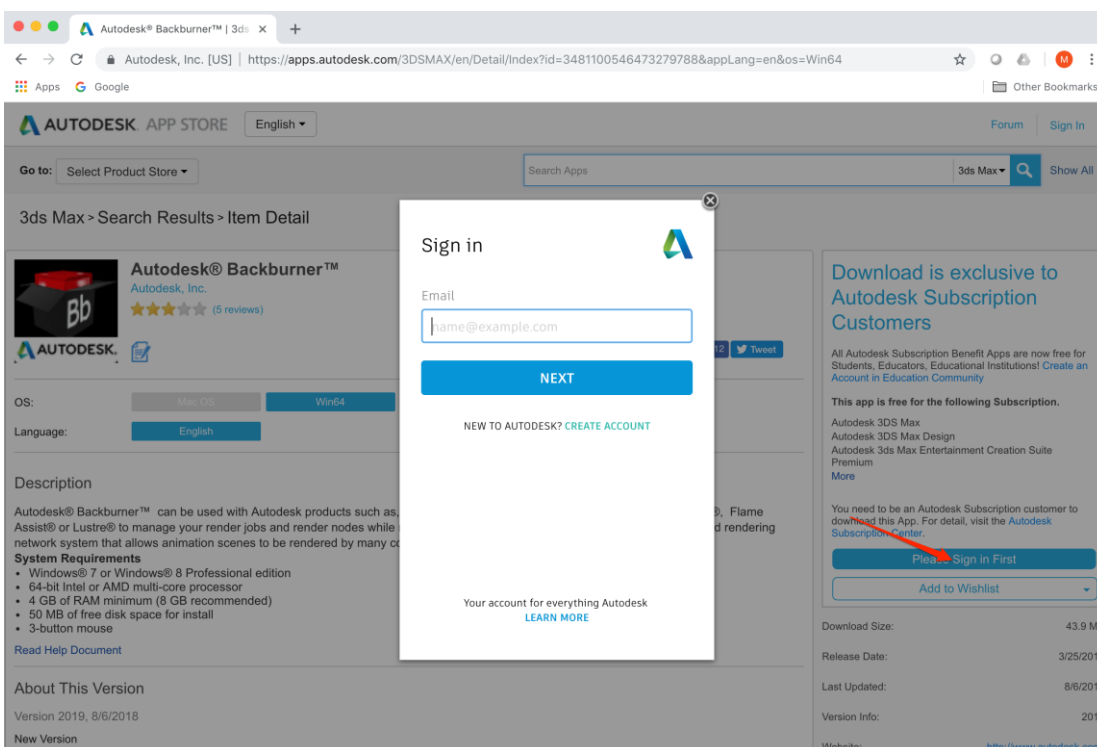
Autodesk® Backburner™ | 3ds ×
+
Autodesk, Inc. [US] | https://apps.autodesk.com/3DSMAX/en/Detail/Index?id=3481100546473279788&appLang=en&os=Win64
M
Apps Google
Other Bookmarks

AUTODESK. APP STORE English
Forum Sign In

Go to: Select Product Store
Search Apps
3ds Max
Show All

3ds Max > Search Results > Item Detail

Autodesk® Backburner™
Autodesk, Inc.
(5 reviews)
AUTODESK.
12 Tweet

OS: Mac OS Win64
Language: English

Description

Autodesk® Backburner™ can be used with Autodesk products such as, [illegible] ®, Flame Assist® or Lustre® to manage your render jobs and render nodes while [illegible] d rendering network system that allows animation scenes to be rendered by many co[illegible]

System Requirements
• Windows® 7 or Windows® 8 Professional edition
• 64-bit Intel or AMD multi-core processor
• 4 GB of RAM minimum (8 GB recommended)
• 50 MB of free disk space for install
• 3-button mouse

Read Help Document

About This Version

Version 2019, 8/6/2018

New Version

Sign in

Email

name@example.com

NEXT

NEW TO AUTODESK? CREATE ACCOUNT

Your account for everything Autodesk
LEARN MORE

Download is exclusive to Autodesk Subscription Customers

All Autodesk Subscription Benefit Apps are now free for Students, Educators, Educational Institutions! Create an Account in Education Community

This app is free for the following Subscription.
Autodesk 3DS Max
Autodesk 3DS Max Design
Autodesk 3ds Max Entertainment Creation Suite Premium
More

You need to be an Autodesk Subscription customer to download this App. For detail, visit the Autodesk Subscription Center.

Please Sign in First

Add to Wishlist

Download Size: 43.9 M
Release Date: 3/25/20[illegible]
Last Updated: 8/6/20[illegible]
Version Info: 20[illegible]